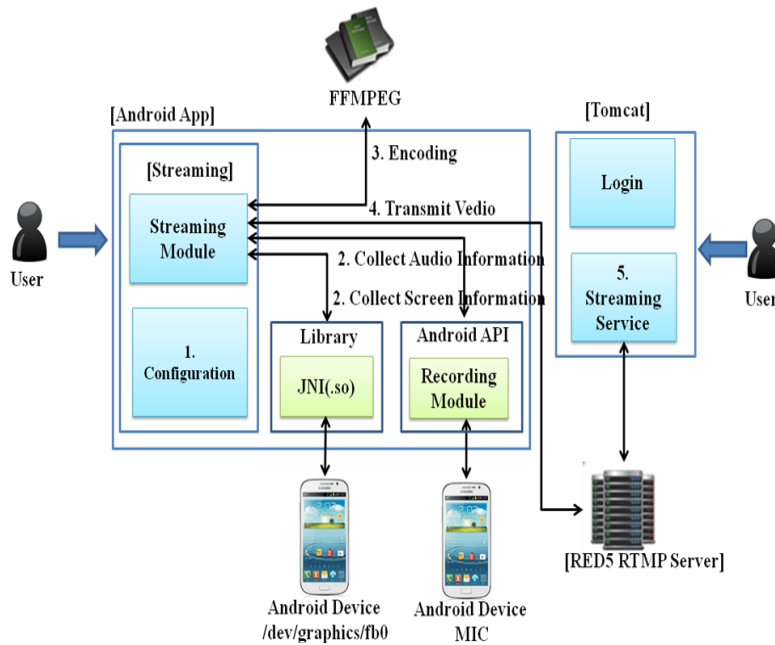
FFMPEG

[Android App]

[Streaming]

3. Encoding

4. Transmit Vedio

Streaming Module

2. Collect Audio Information

2. Collect Screen Information

User

1. Configuration

Library

JNI(.so)

Android API

Recording Module

[Tomcat]

Login

5. Streaming Service

User

Android Device /dev/graphics/fb0

Android Device MIC

[RED5 RTMP Server]